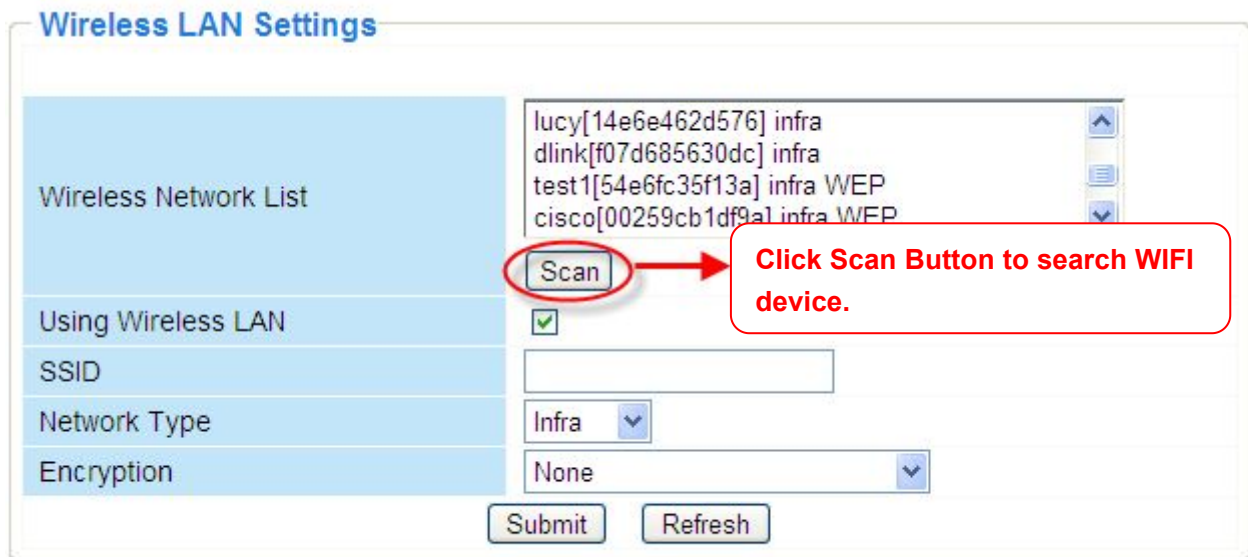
Wireless LAN Settings

| | |
|---|---|
| Wireless Network List | lucy[14e6e462d576] infra<br>dlink[f07d685630dc] infra<br>test1[54e6fc35f13a] infra WEP<br>cisco[00259cb1df9a] infra WEP<br>Scan |
| Using Wireless LAN | |
| SSID | |
| Network Type | Infra |
| Encryption | None |

Click Scan Button to search WIFI device.

Submit Refresh